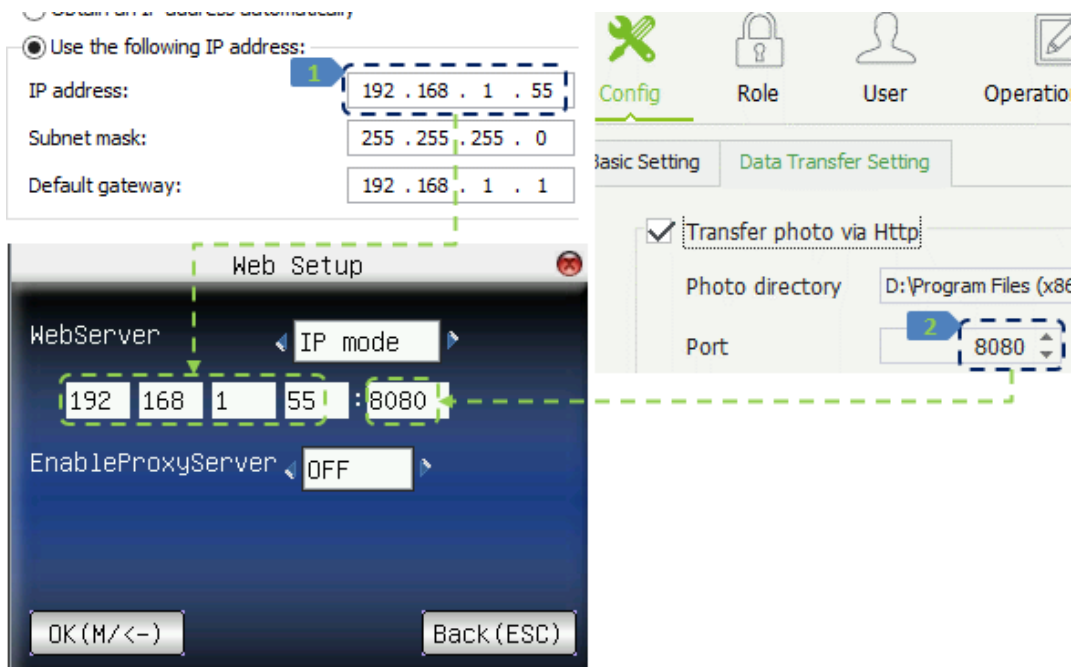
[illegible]

Use the following IP address:

1

IP address: 192 . 168 . 1 . 55

Subnet mask: 255 . 255 . 255 . 0

Default gateway: 192 . 168 . 1 . 1

Web Setup

WebServer IP mode

192 168 1 55 : 8080

EnableProxyServer OFF

OK(M/<-) Back(ESC)

Config Role User Operatio

asic Setting Data Transfer Setting

Transfer photo via Http

Photo directory D:\Program Files (x86

2

Port 8080